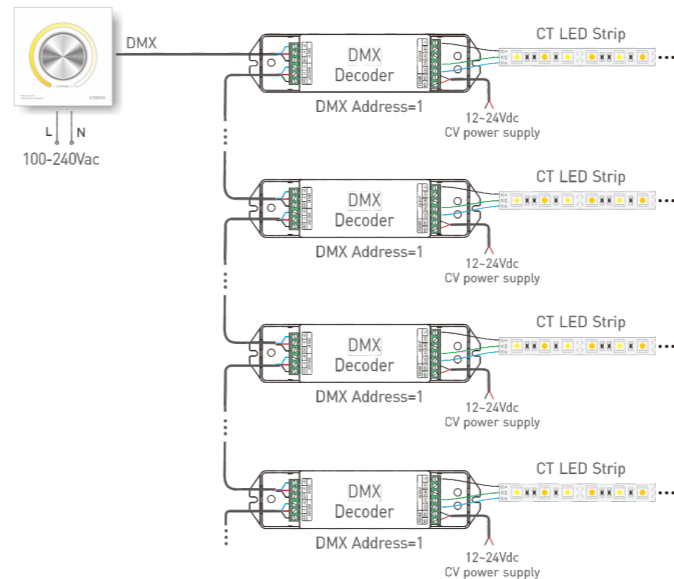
DMX

L N

100-240Vac

DMX Decoder

DMX Address=1

12~24Vdc CV power supply

CT LED Strip

DMX Decoder

DMX Address=1

12~24Vdc CV power supply

CT LED Strip

DMX Decoder

DMX Address=1

12~24Vdc CV power supply

CT LED Strip

DMX Decoder

DMX Address=1

12~24Vdc CV power supply

CT LED Strip